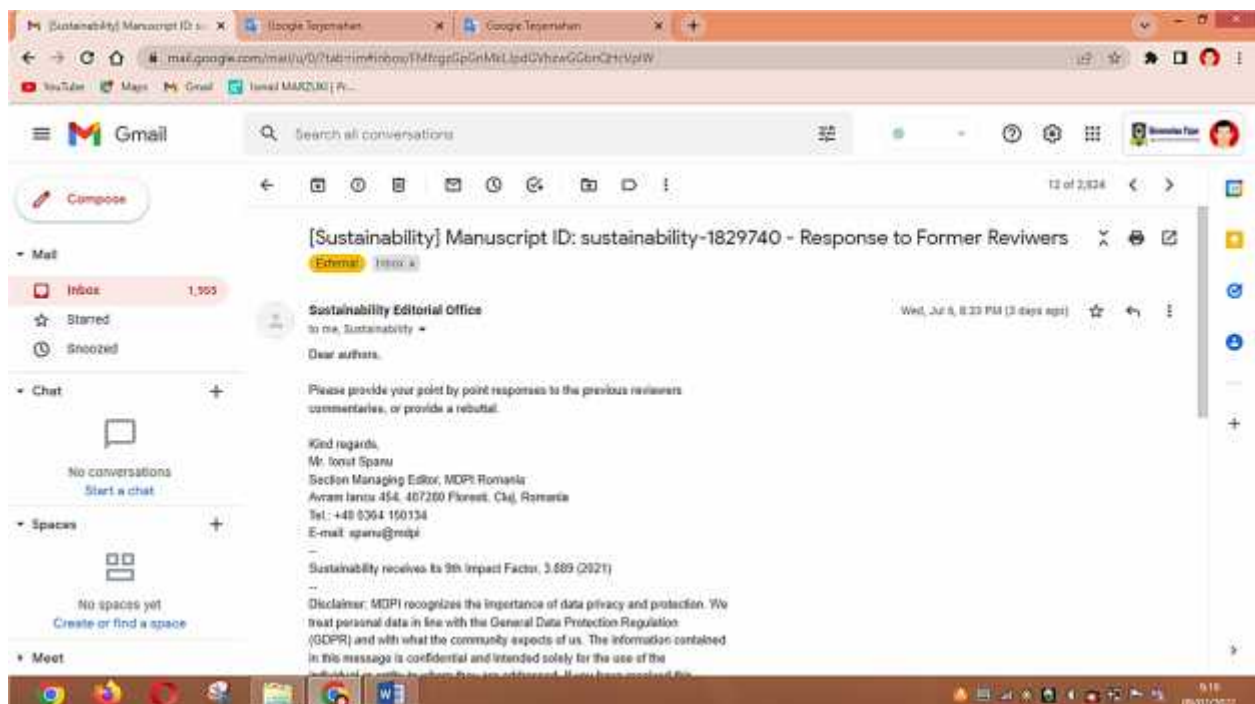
[Sustainability] Manuscript ID: s... × Google Terjemahan × Google Terjemahan × +

mail.google.com/mail/u/0/?tab=rm#inbox/FMfcgzGpGnMkLlpdGVhzwGGbrQHcVplW

YouTube Maps Gmail Ismail MARZUKI | Pr...

Gmail

Search all conversations

12 of 2,924

Compose

Mail

Inbox 1,555

Starred

Snoozed

Chat

No conversations

Start a chat

Spaces

No spaces yet

Create or find a space

Meet

[Sustainability] Manuscript ID: sustainability-1829740 - Response to Former Reviwers

External Inbox ×

Sustainability Editorial Office

to me, Sustainability

Wed, Jul 6, 8:23 PM (3 days ago)

Dear authors,

Please provide your point by point responses to the previous reviewers commentaries, or provide a rebuttal.

Kind regards,
Mr. Ionut Spanu
Section Managing Editor, MDPI Romania
Avram Iancu 454, 407280 Floresti, Cluj, Romania
Tel.: +40 0364 150134
E-mail: spanu@mdpi
--
Sustainability receives its 9th Impact Factor, 3.889 (2021)
--
Disclaimer: MDPI recognizes the importance of data privacy and protection. We treat personal data in line with the General Data Protection Regulation (GDPR) and with what the community expects of us. The information contained in this message is confidential and intended solely for the use of the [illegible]

9:18